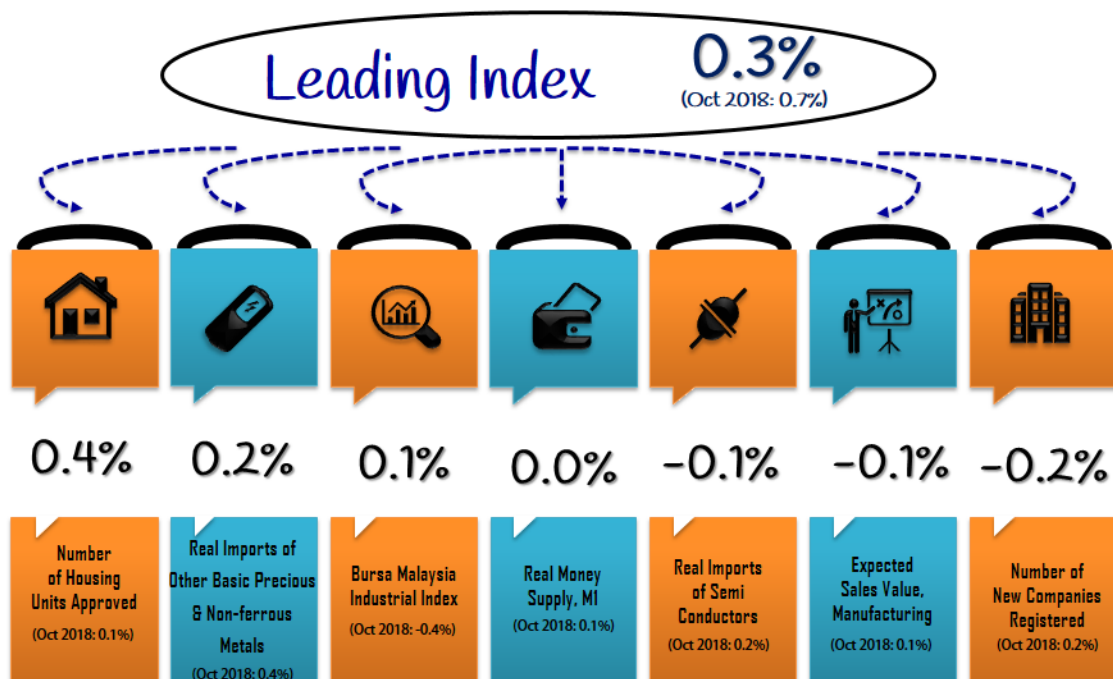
Leading Index 0.3%
(Oct 2018: 0.7%)

0.4%
Number of Housing Units Approved
(Oct 2018: 0.1%)

0.2%
Real Imports of Other Basic Precious & Non-ferrous Metals
(Oct 2018: 0.4%)

0.1%
Bursa Malaysia Industrial Index
(Oct 2018: -0.4%)

0.0%
Real Money Supply, M1
(Oct 2018: 0.1%)

-0.1%
Real Imports of Semi Conductors
(Oct 2018: 0.2%)

-0.1%
Expected Sales Value, Manufacturing
(Oct 2018: 0.1%)

-0.2%
Number of New Companies Registered
(Oct 2018: 0.2%)